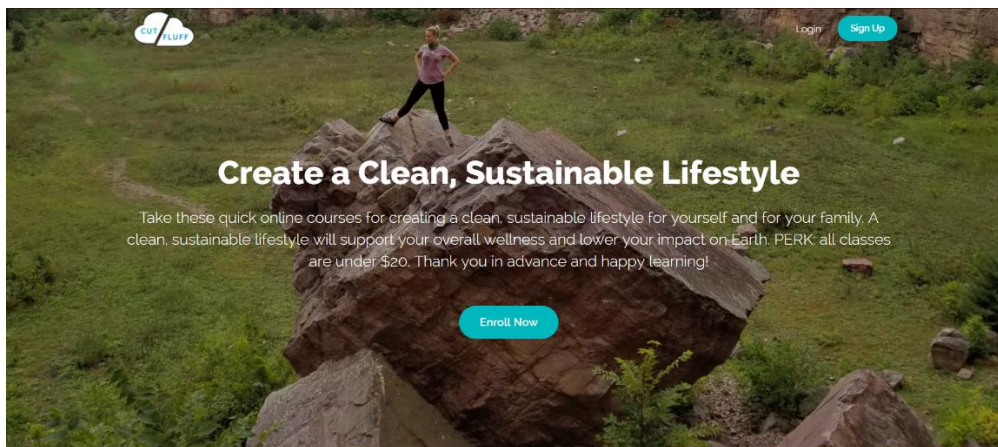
CUT FLUFF

Login Sign Up

Create a Clean, Sustainable Lifestyle

Take these quick online courses for creating a clean, sustainable lifestyle for yourself and for your family. A clean, sustainable lifestyle will support your overall wellness and lower your impact on Earth. PERK: all classes are under $20. Thank you in advance and happy learning!

Enroll Now